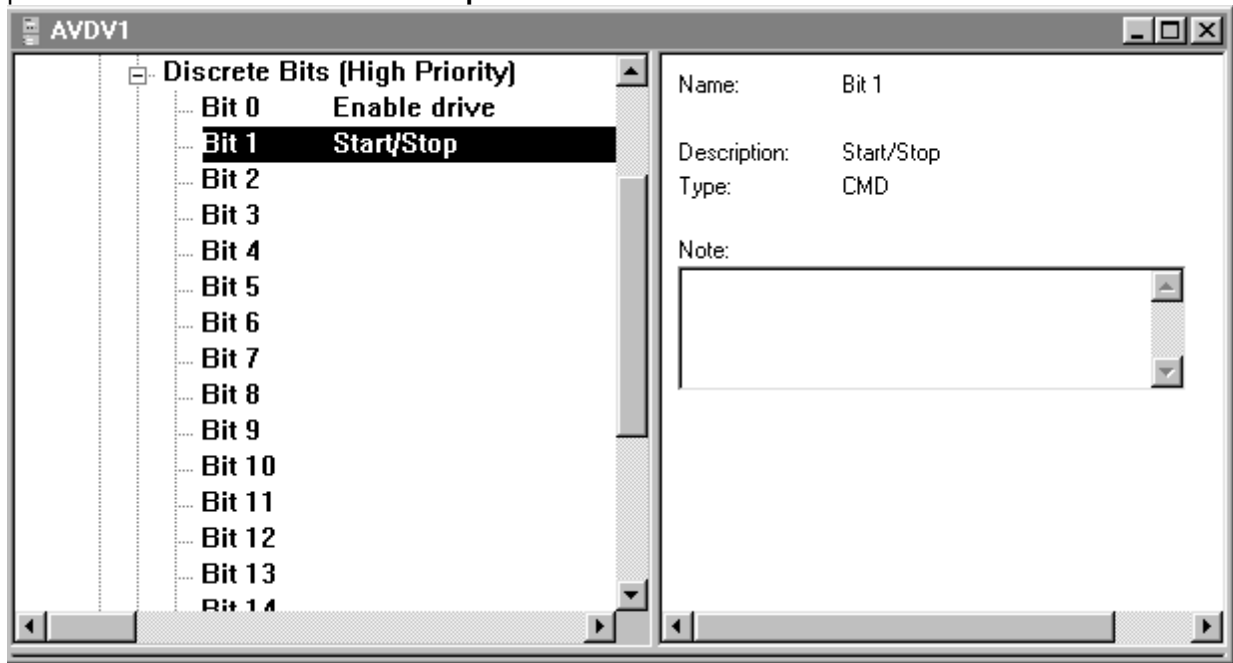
AVDV1

Discrete Bits (High Priority)
Bit 0 Enable drive
Bit 1 Start/Stop
Bit 2
Bit 3
Bit 4
Bit 5
Bit 6
Bit 7
Bit 8
Bit 9
Bit 10
Bit 11
Bit 12
Bit 13
Bit 14

Name: Bit 1

Description: Start/Stop
Type: CMD

Note: